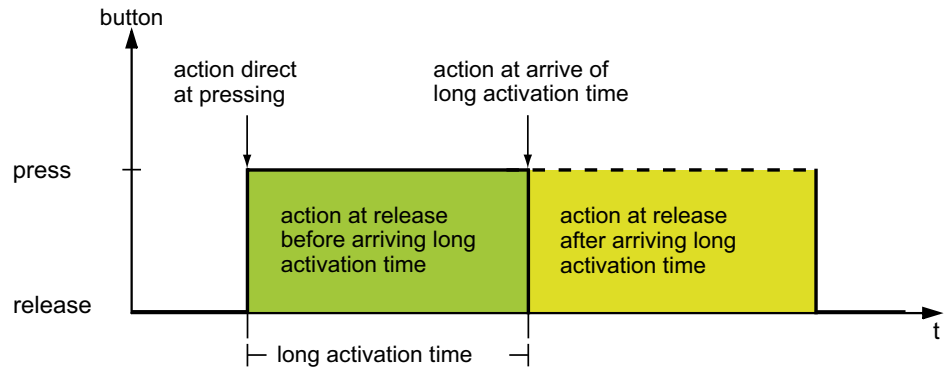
button

action direct at pressing

action at arrive of long activation time

press

action at release before arriving long activation time

action at release after arriving long activation time

release

t

long activation time